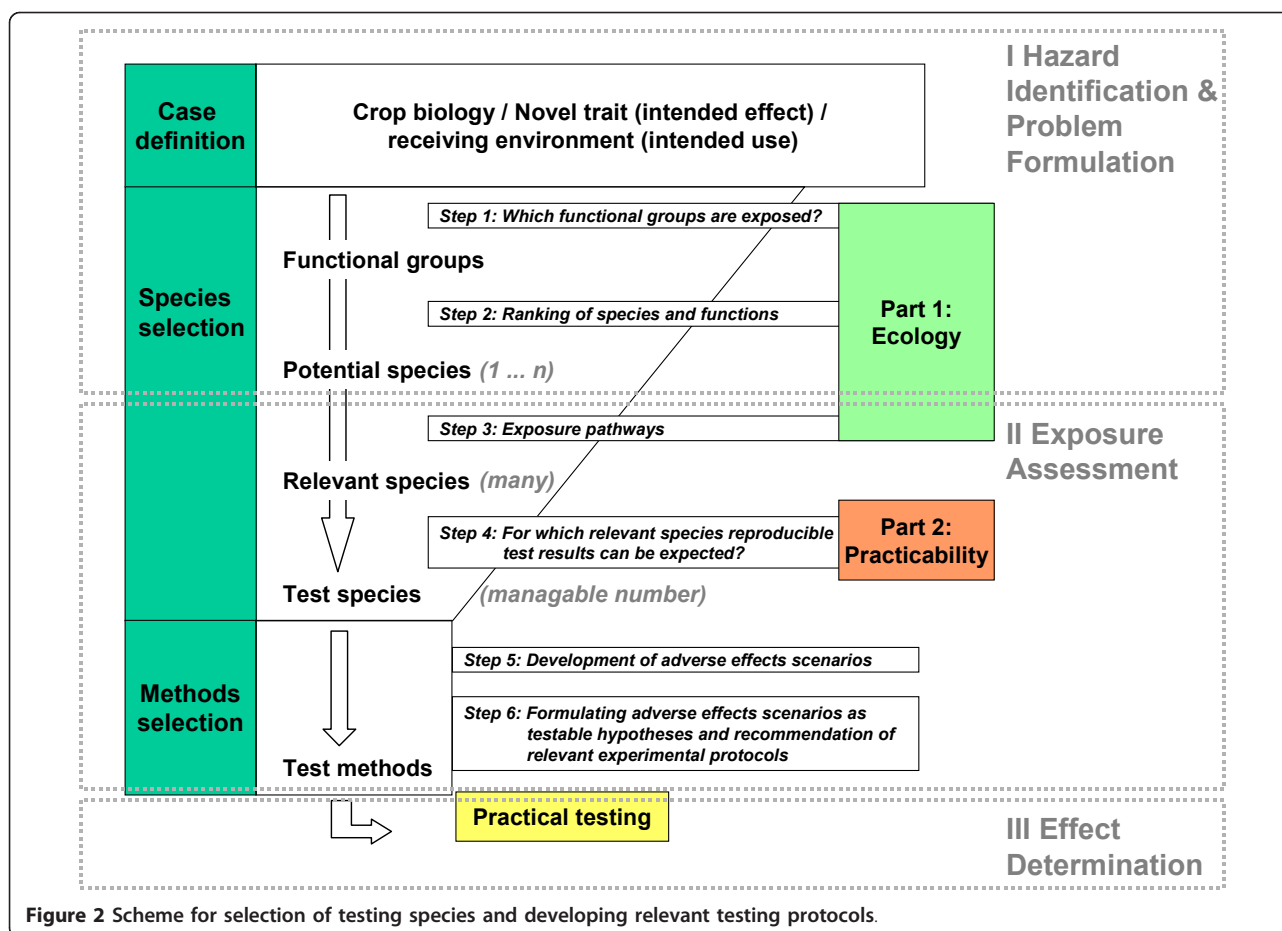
I Hazard Identification & Problem Formulation

Case definition

Crop biology / Novel trait (intended effect) / receiving environment (intended use)

Species selection

Step 1: Which functional groups are exposed?

Functional groups

Step 2: Ranking of species and functions

Part 1: Ecology

Potential species (1 ... n)

II Exposure Assessment

Step 3: Exposure pathways

Relevant species (many)

Step 4: For which relevant species reproducible test results can be expected?

Part 2: Practicability

Test species (managable number)

Methods selection

Step 5: Development of adverse effects scenarios

Step 6: Formulating adverse effects scenarios as testable hypotheses and recommendation of relevant experimental protocols

Test methods

Practical testing

III Effect Determination

Figure 2 Scheme for selection of testing species and developing relevant testing protocols.